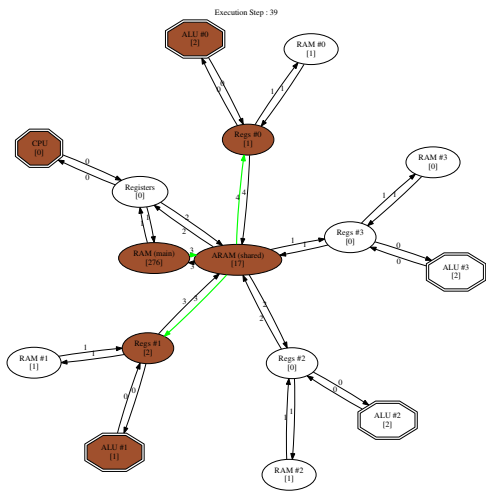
Execution Step : 39

ALU #0
[2]

RAM #0
[1]

0
0
1
1

Regs #0
[1]

CPU
[0]

0
0

Registers
[0]

RAM #3
[0]

1
1

4
4

2
2

1
1

Regs #3
[0]

1
1

3
3

RAM (main)
[276]

ARAM (shared)
[17]

0
0

ALU #3
[2]

3
3

2
2

RAM #1
[1]

1
1

Regs #1
[2]

Regs #2
[0]

0
0

0
0

ALU #2
[2]

1
1

ALU #1
[1]

RAM #2
[1]